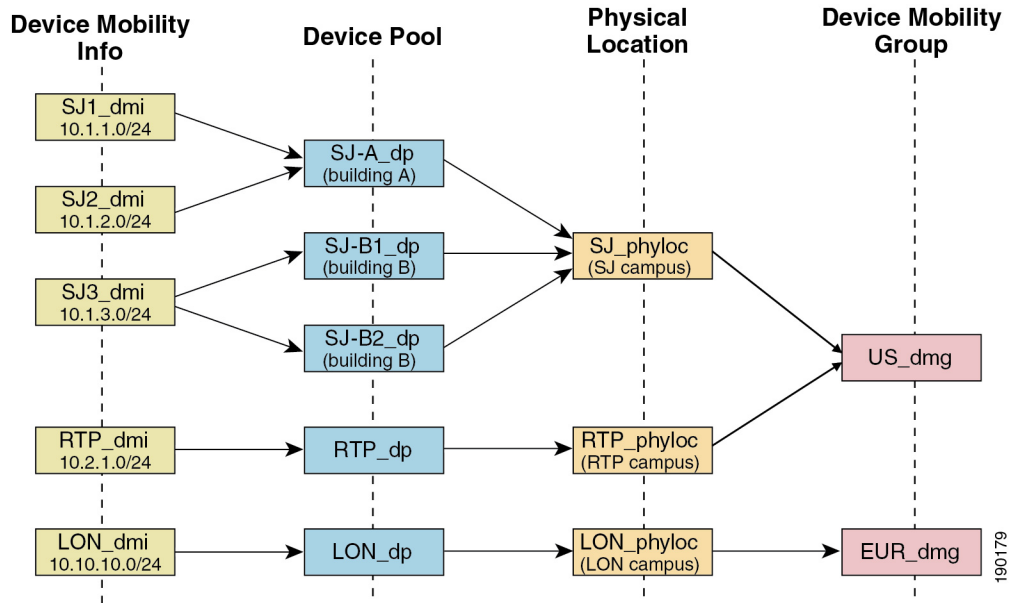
Device Mobility Info

Device Pool

Physical Location

Device Mobility Group

SJ1_dmi
10.1.1.0/24

SJ2_dmi
10.1.2.0/24

SJ3_dmi
10.1.3.0/24

RTP_dmi
10.2.1.0/24

LON_dmi
10.10.10.0/24

SJ-A_dp
(building A)

SJ-B1_dp
(building B)

SJ-B2_dp
(building B)

RTP_dp

LON_dp

SJ_phyloc
(SJ campus)

RTP_phyloc
(RTP campus)

LON_phyloc
(LON campus)

US_dmg

EUR_dmg

190179